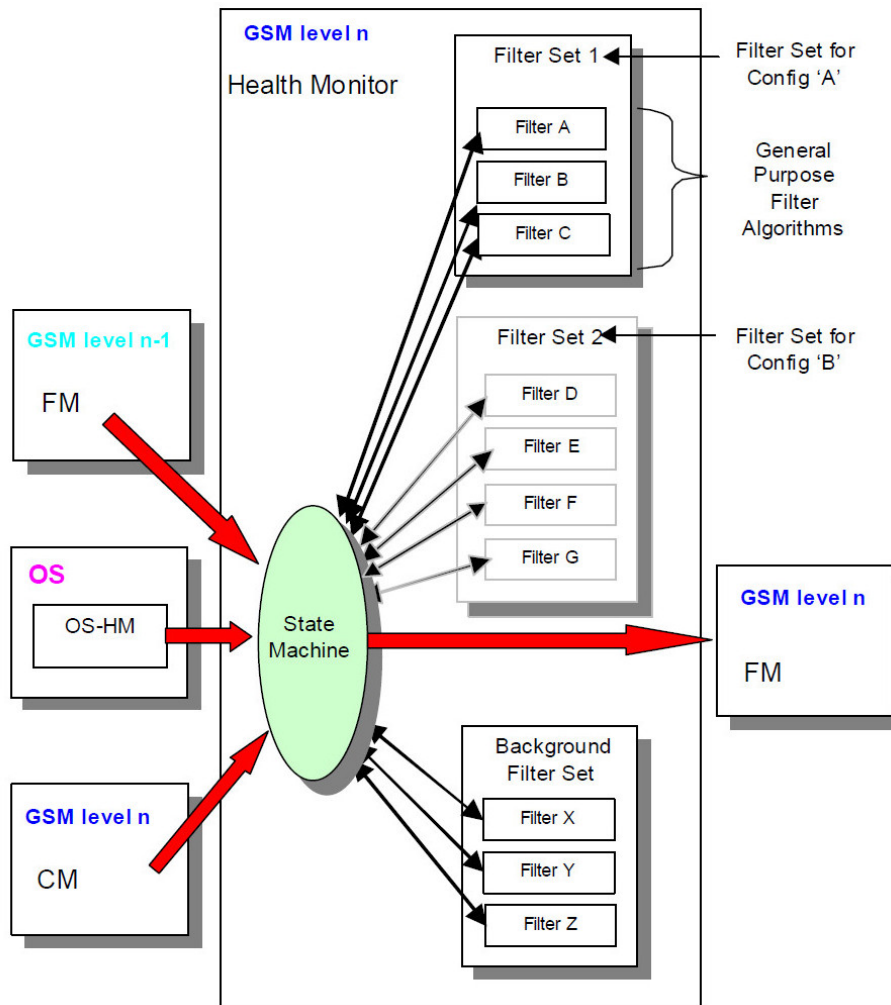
GSM level n

Health Monitor

Filter Set 1

Filter A

Filter B

Filter C

Filter Set for Config 'A'

General Purpose Filter Algorithms

Filter Set 2

Filter D

Filter E

Filter F

Filter G

Filter Set for Config 'B'

GSM level n-1

FM

OS

OS-HM

State Machine

GSM level n

FM

GSM level n

CM

Background Filter Set

Filter X

Filter Y

Filter Z